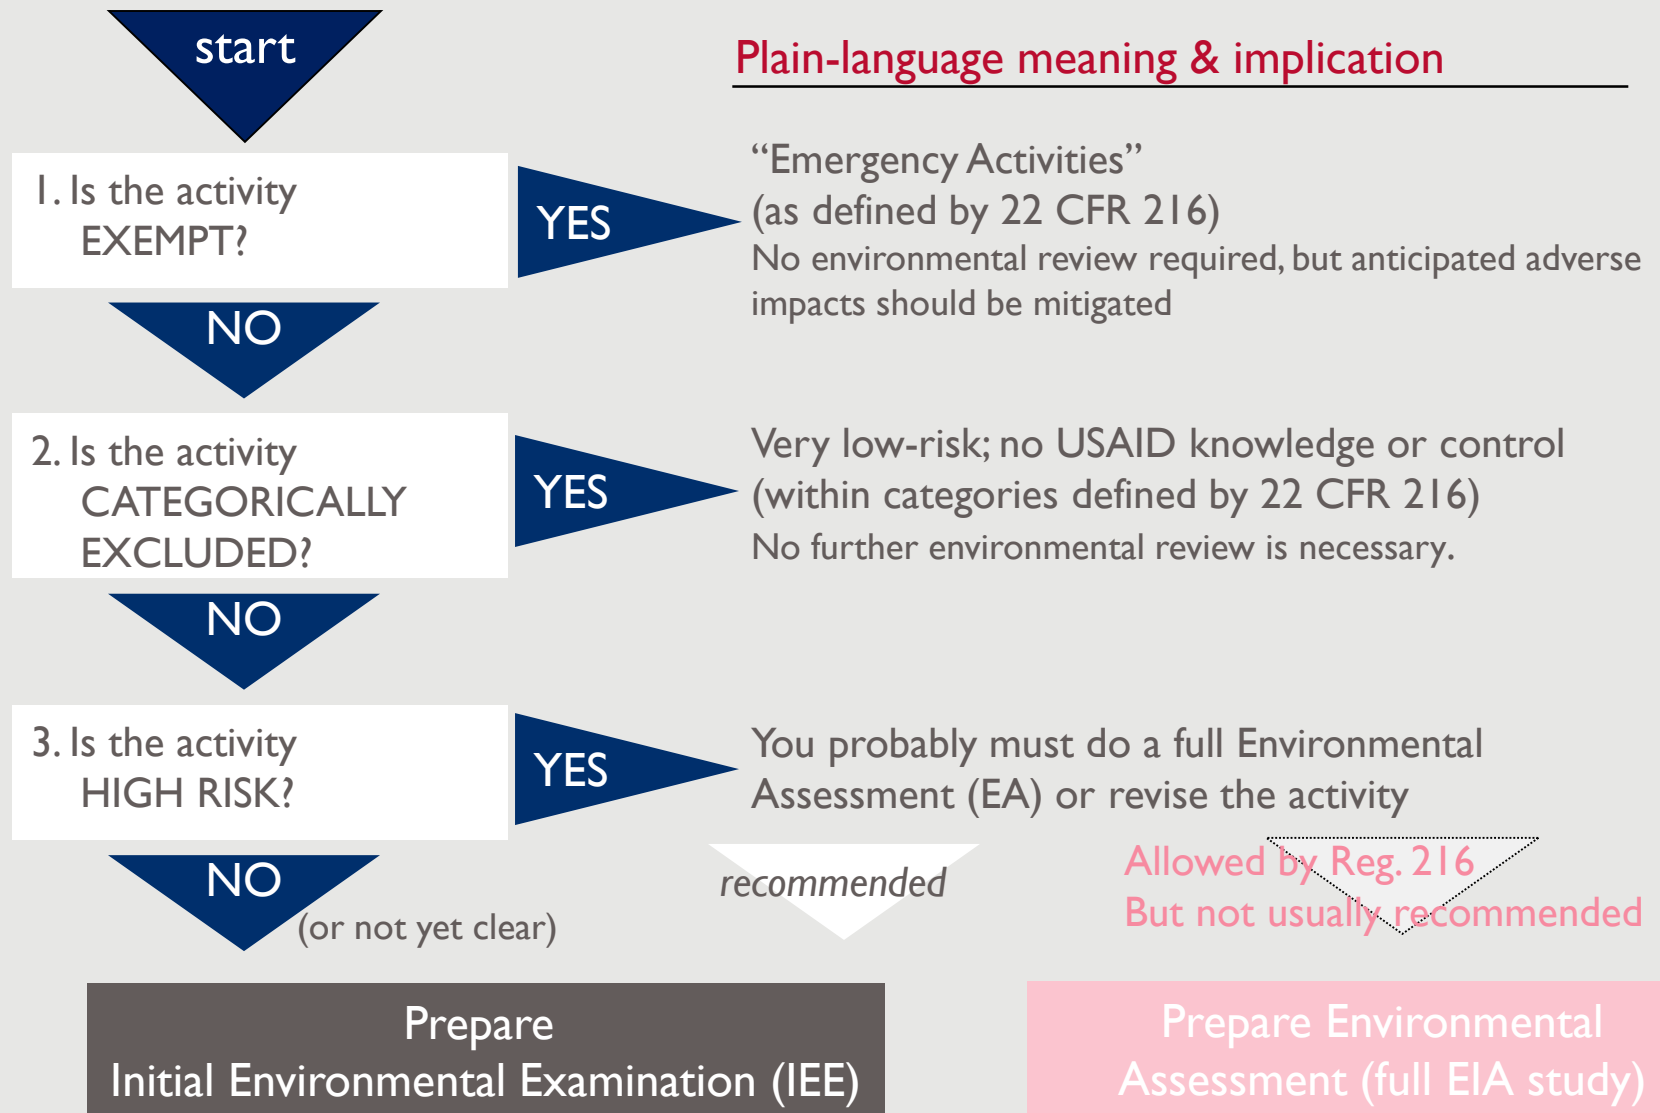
start

Plain-language meaning & implication

1. Is the activity EXEMPT?

YES

"Emergency Activities"
(as defined by 22 CFR 216)
No environmental review required, but anticipated adverse impacts should be mitigated

NO

2. Is the activity CATEGORICALLY EXCLUDED?

YES

Very low-risk; no USAID knowledge or control
(within categories defined by 22 CFR 216)
No further environmental review is necessary.

NO

3. Is the activity HIGH RISK?

YES

You probably must do a full Environmental Assessment (EA) or revise the activity

NO
(or not yet clear)

recommended

Allowed by Reg. 216
But not usually recommended

Prepare
Initial Environmental Examination (IEE)

Prepare Environmental Assessment (full EIA study)